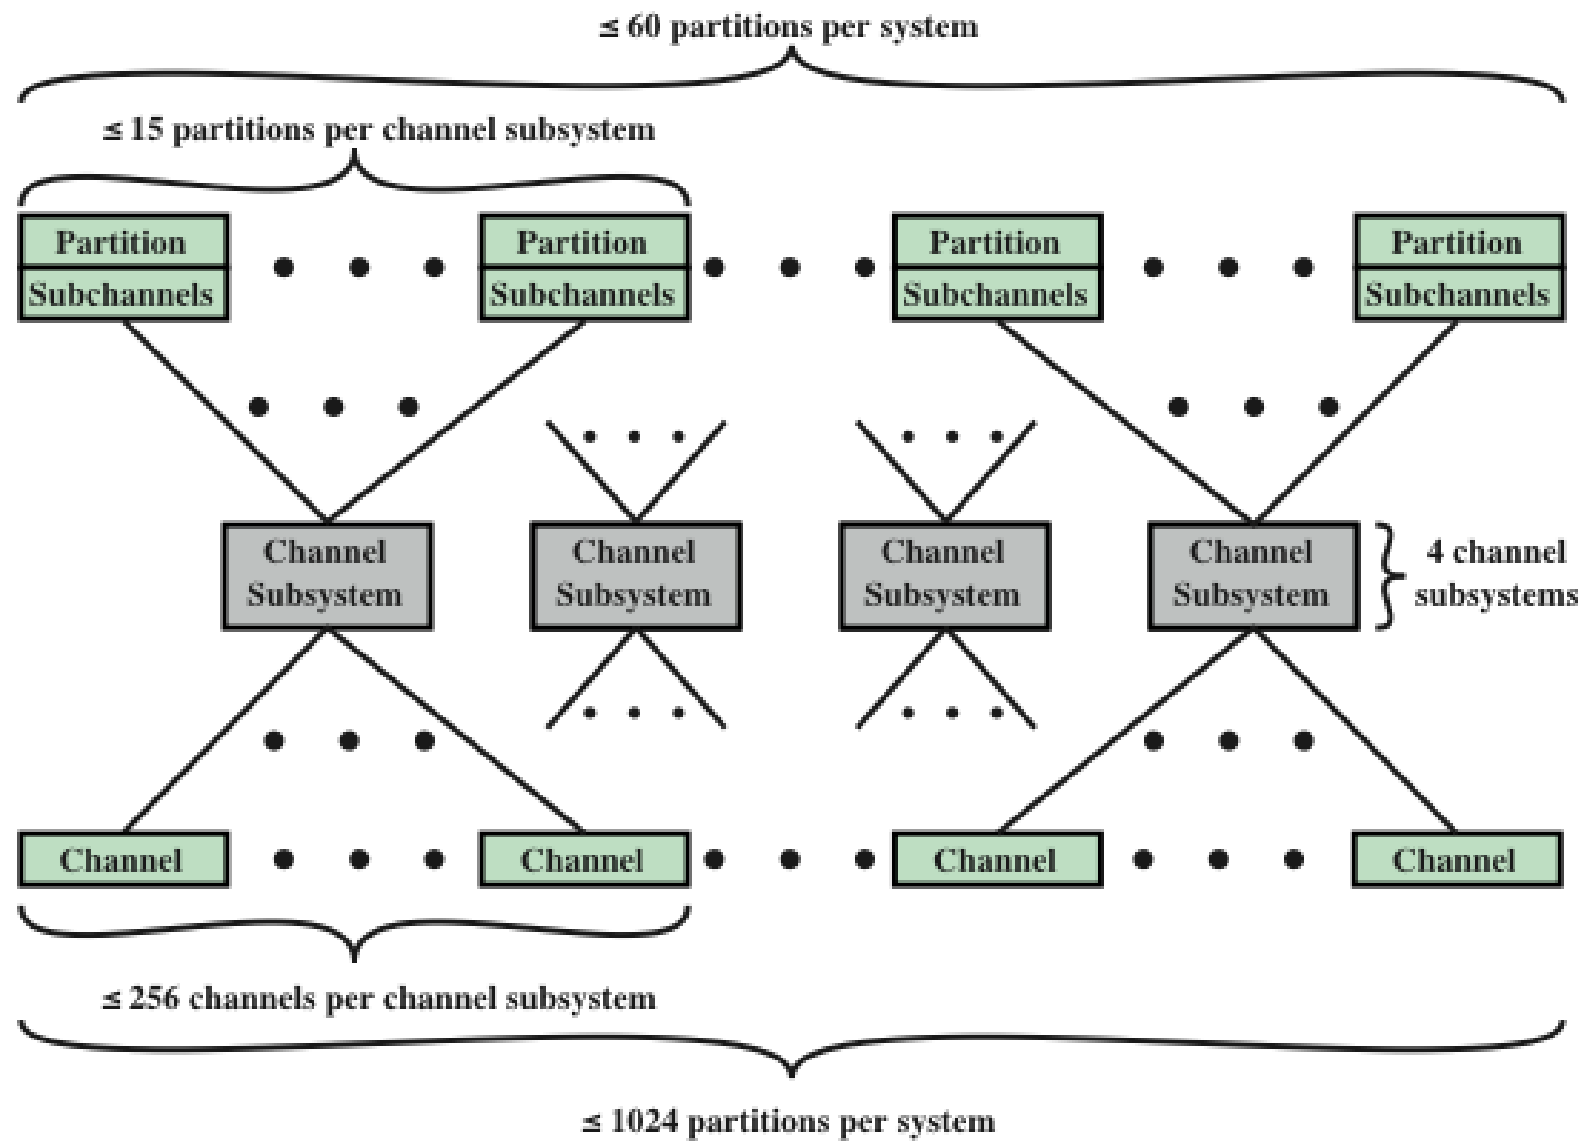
≤ 60 partitions per system

≤ 15 partitions per channel subsystem

Partition
Subchannels

Partition
Subchannels

Partition
Subchannels

Partition
Subchannels

Channel Subsystem

Channel Subsystem

Channel Subsystem

Channel Subsystem

4 channel subsystems

Channel

Channel

Channel

Channel

≤ 256 channels per channel subsystem

≤ 1024 partitions per system